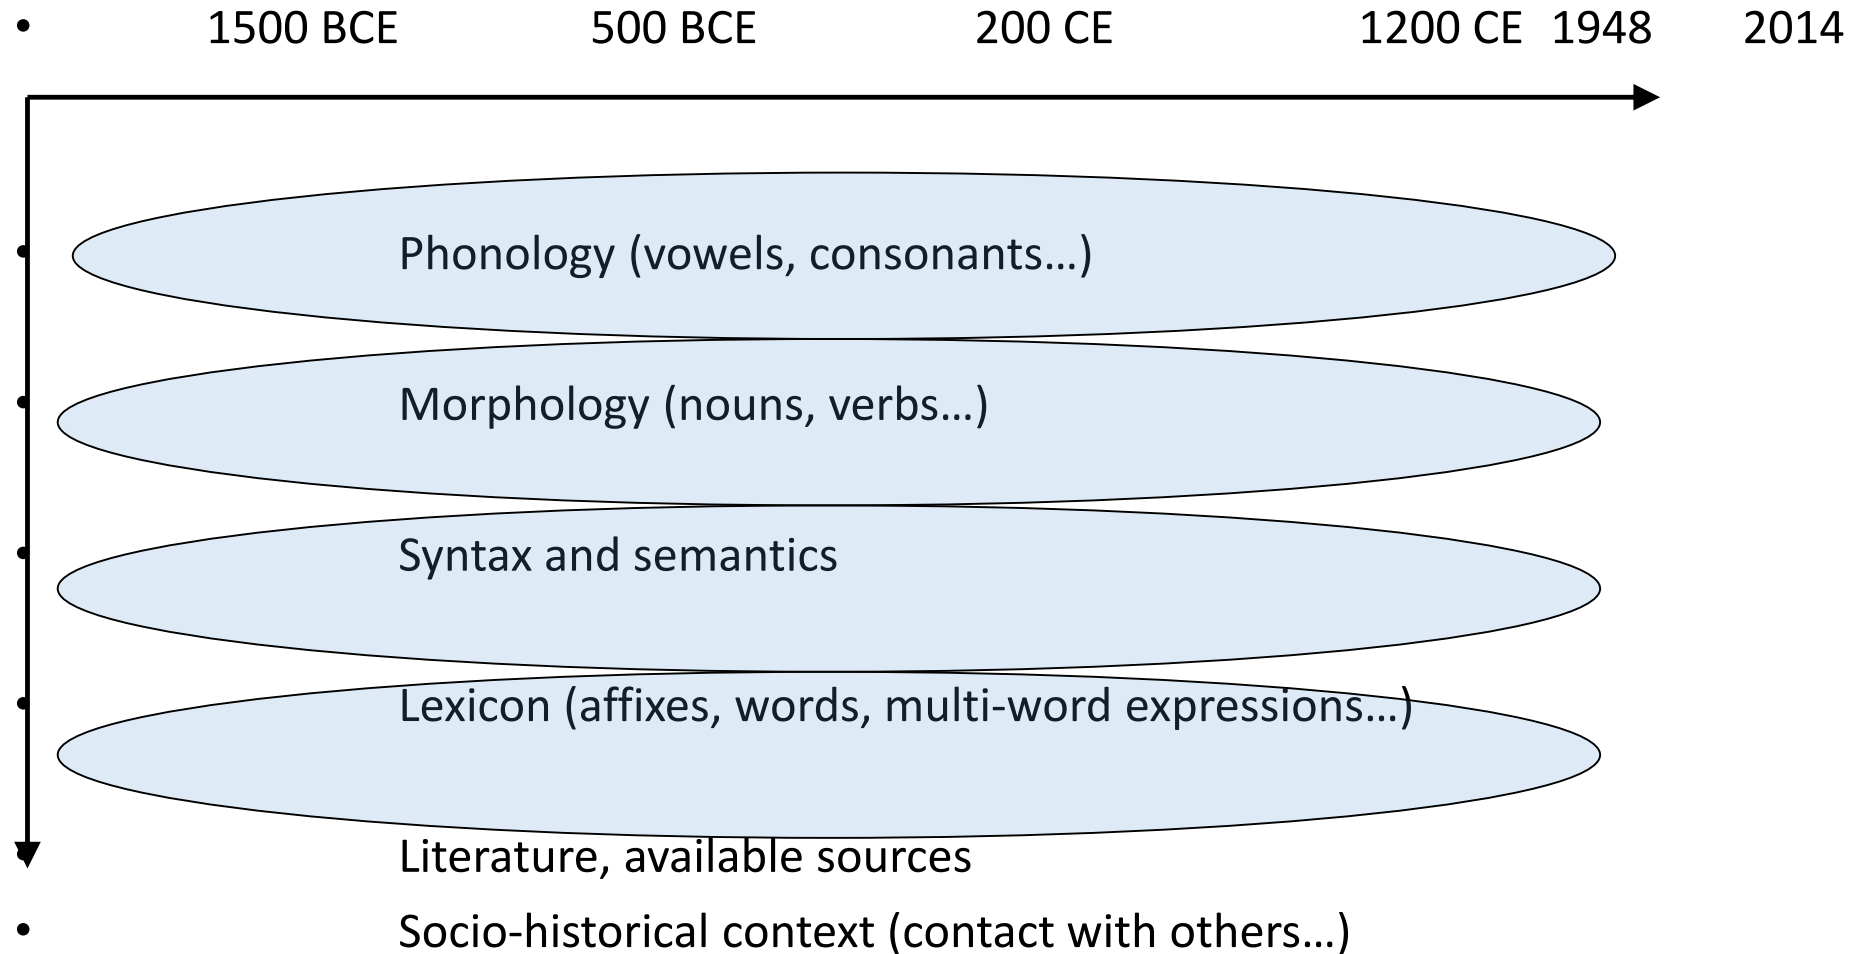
• 1500 BCE 500 BCE 200 CE 1200 CE 1948 2014

• Phonology (vowels, consonants…)

• Morphology (nouns, verbs…)

• Syntax and semantics

• Lexicon (affixes, words, multi-word expressions…)

• Literature, available sources

• Socio-historical context (contact with others…)